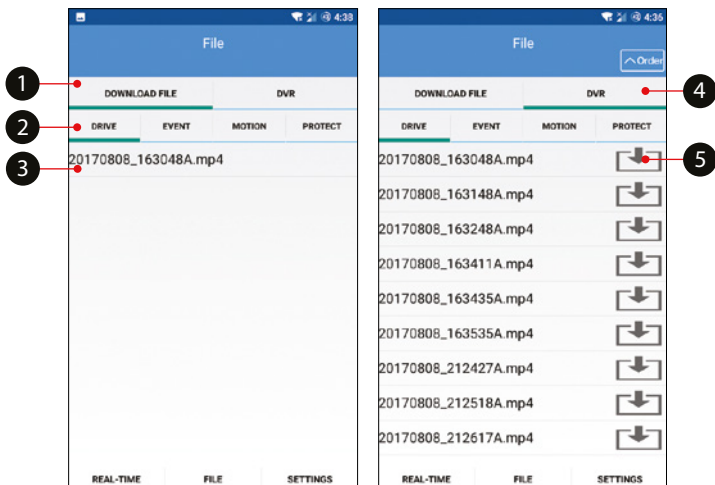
4:38

File

1

DOWNLOAD FILE

DVR

2

DRIVE

EVENT

MOTION

PROTECT

3

20170808_163048A.mp4

REAL-TIME

FILE

SETTINGS

4:36

File

Order

4

DOWNLOAD FILE

DVR

DRIVE

EVENT

MOTION

PROTECT

5

20170808_163048A.mp4

20170808_163148A.mp4

20170808_163248A.mp4

20170808_163411A.mp4

20170808_163435A.mp4

20170808_163535A.mp4

20170808_212427A.mp4

20170808_212518A.mp4

20170808_212617A.mp4

REAL-TIME

FILE

SETTINGS